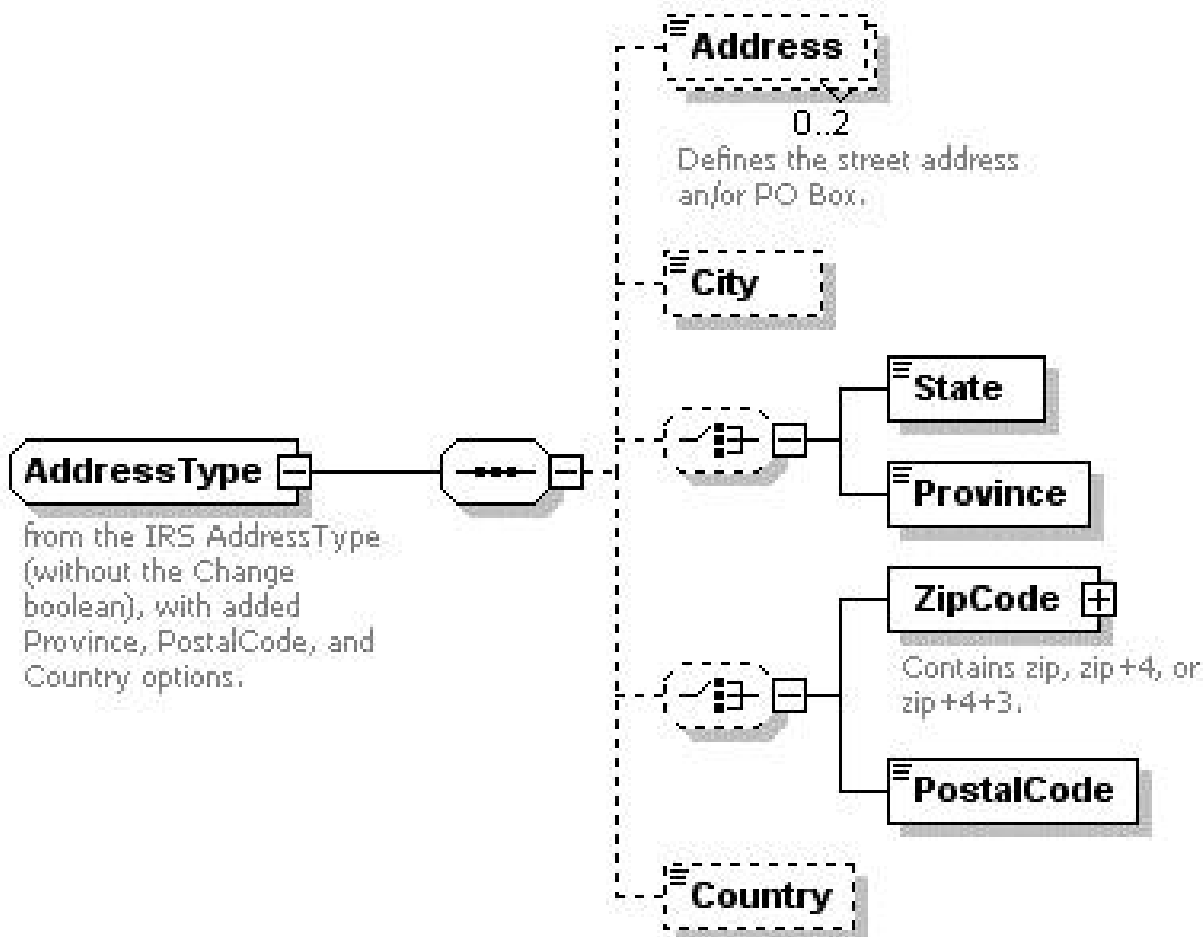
Address

0..2

Defines the street address an/or PO Box.

City

AddressType

from the IRS AddressType (without the Change boolean), with added Province, PostalCode, and Country options.

State

Province

ZipCode

Contains zip, zip+4, or zip+4+3.

PostalCode

Country